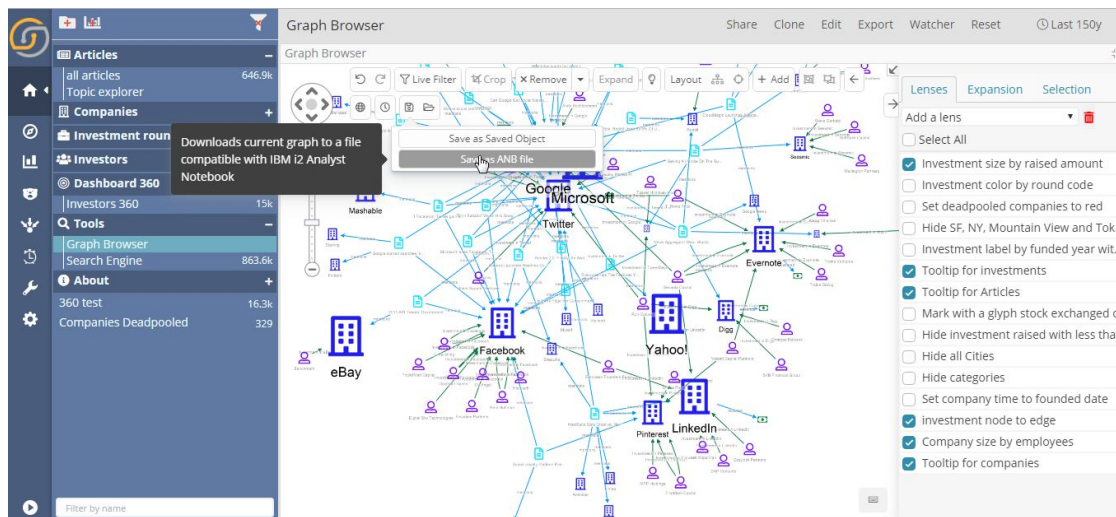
Articles
all articles 646.9k
Topic explorer
Companies
Investment roun
Investors
Dashboard 360
Investors 360 15k
Tools
Graph Browser
Search Engine 863.6k
About
360 test 16.3k
Companies Deadpooled 329
Filter by name

Graph Browser
Share Clone Edit Export Watcher Reset Last 150y
Graph Browser
Live Filter Crop Remove Expand Layout Add
Downloads current graph to a file compatible with IBM i2 Analyst Notebook
Save as Saved Object
Save as ANB file

Mashable
Google
Microsoft
Twitter
Evernote
Facebook
Yahoo!
Digg
eBay
LinkedIn
Pinterest

Lenses Expansion Selection
Add a lens
Select All
Investment size by raised amount
Investment color by round code
Set deadpooled companies to red
Hide SF, NY, Mountain View and Tok
Investment label by funded year wit
Tooltip for investments
Tooltip for Articles
Mark with a glyph stock exchanged c
Hide investment raised with less tha
Hide all Cities
Hide categories
Set company time to founded date
investment node to edge
Company size by employees
Tooltip for companies